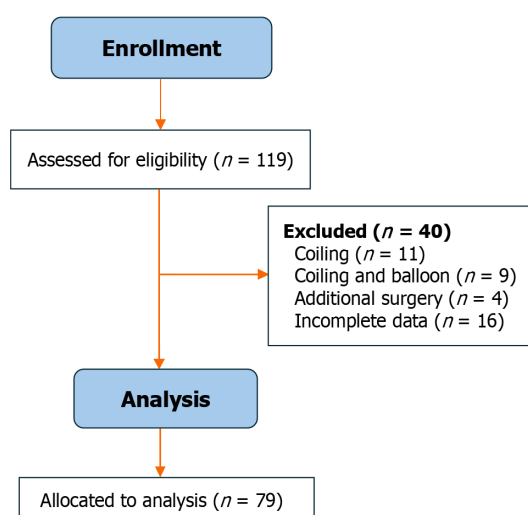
Enrollment

Assessed for eligibility ($n$ = 119)

Excluded ($n$ = 40)
Coiling ($n$ = 11)
Coiling and balloon ($n$ = 9)
Additional surgery ($n$ = 4)
Incomplete data ($n$ = 16)

Analysis

Allocated to analysis ($n$ = 79)